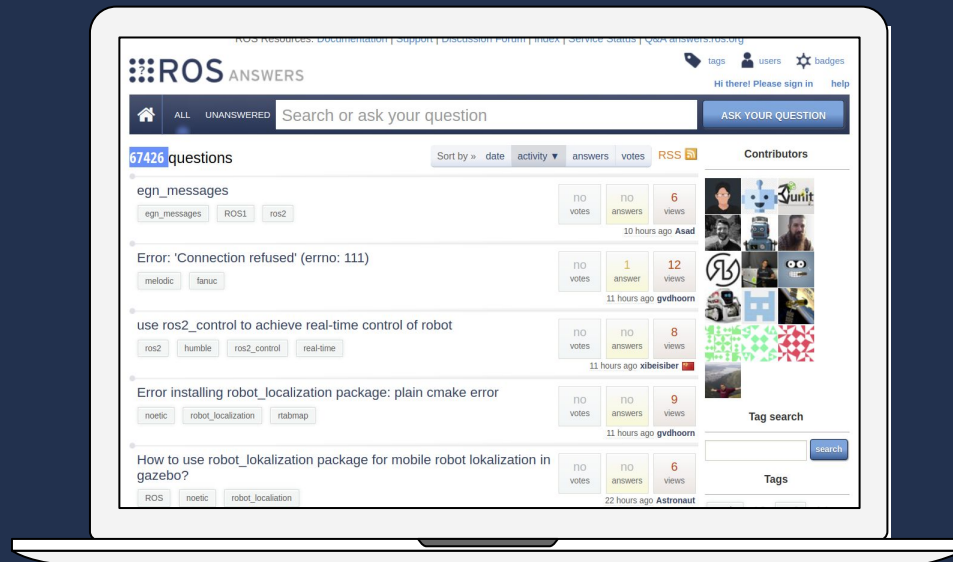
ROS Resources: Documentation | Support | Discussion Forum | Index | Service Status | Q&A answers.ros.org

ROS ANSWERS

tags users badges

Hi there! Please sign in help

ALL UNANSWERED Search or ask your question ASK YOUR QUESTION

67426 questions

Sort by » date activity ▼ answers votes RSS

Contributors

egn_messages
egn_messages ROS1 ros2
no votes no answers 6 views
10 hours ago Asad

Error: 'Connection refused' (errno: 111)
melodic fanuc
no votes 1 answer 12 views
11 hours ago gvdhoorn

use ros2_control to achieve real-time control of robot
ros2 humble ros2_control real-time
no votes no answers 8 views
11 hours ago xibeisiber

Error installing robot_localization package: plain cmake error
noetic robot_localization rtabmap
no votes no answers 9 views
11 hours ago gvdhoorn

How to use robot_lokalization package for mobile robot lokalization in gazebo?
ROS noetic robot_localiation
no votes no answers 6 views
22 hours ago Astronaut

Tag search

search

Tags